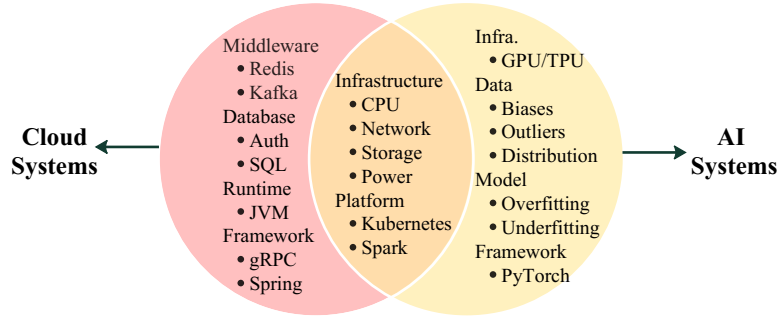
Cloud Systems

Middleware
• Redis
• Kafka
Database
• Auth
• SQL
Runtime
• JVM
Framework
• gRPC
• Spring

Infrastructure
• CPU
• Network
• Storage
• Power
Platform
• Kubernetes
• Spark

Infra.
• GPU/TPU
Data
• Biases
• Outliers
• Distribution
Model
• Overfitting
• Underfitting
Framework
• PyTorch

AI Systems